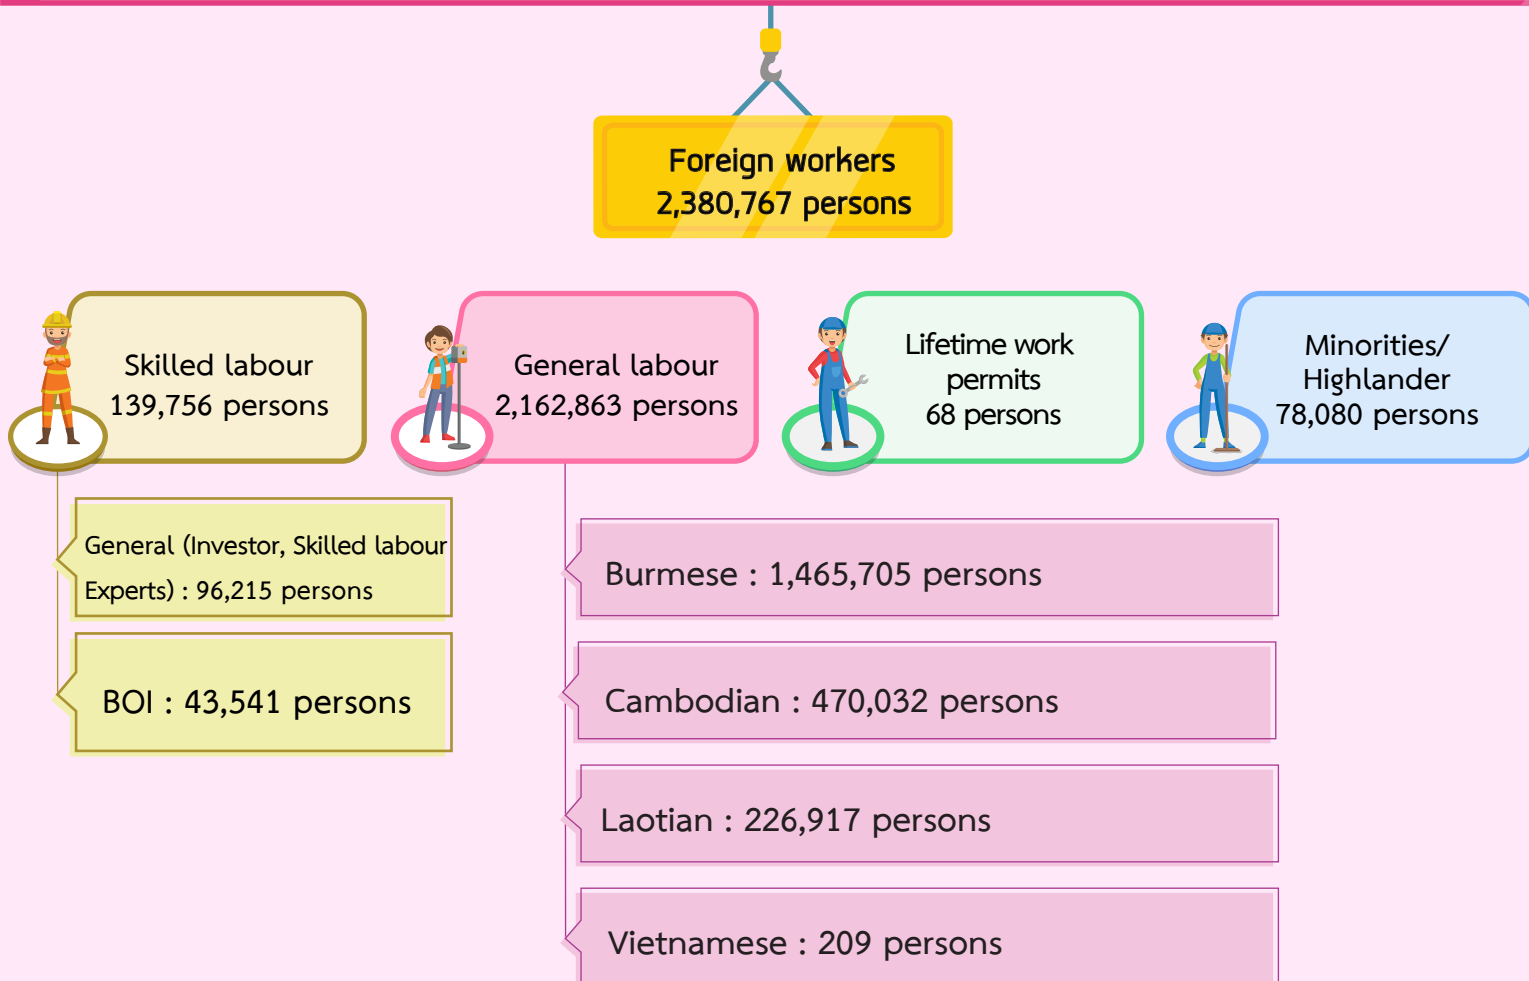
Foreign workers
2,380,767 persons

Skilled labour
139,756 persons

General labour
2,162,863 persons

Lifetime work permits
68 persons

Minorities/
Highlander
78,080 persons

General (Investor, Skilled labour Experts) : 96,215 persons

BOI : 43,541 persons

Burmese : 1,465,705 persons

Cambodian : 470,032 persons

Laotian : 226,917 persons

Vietnamese : 209 persons